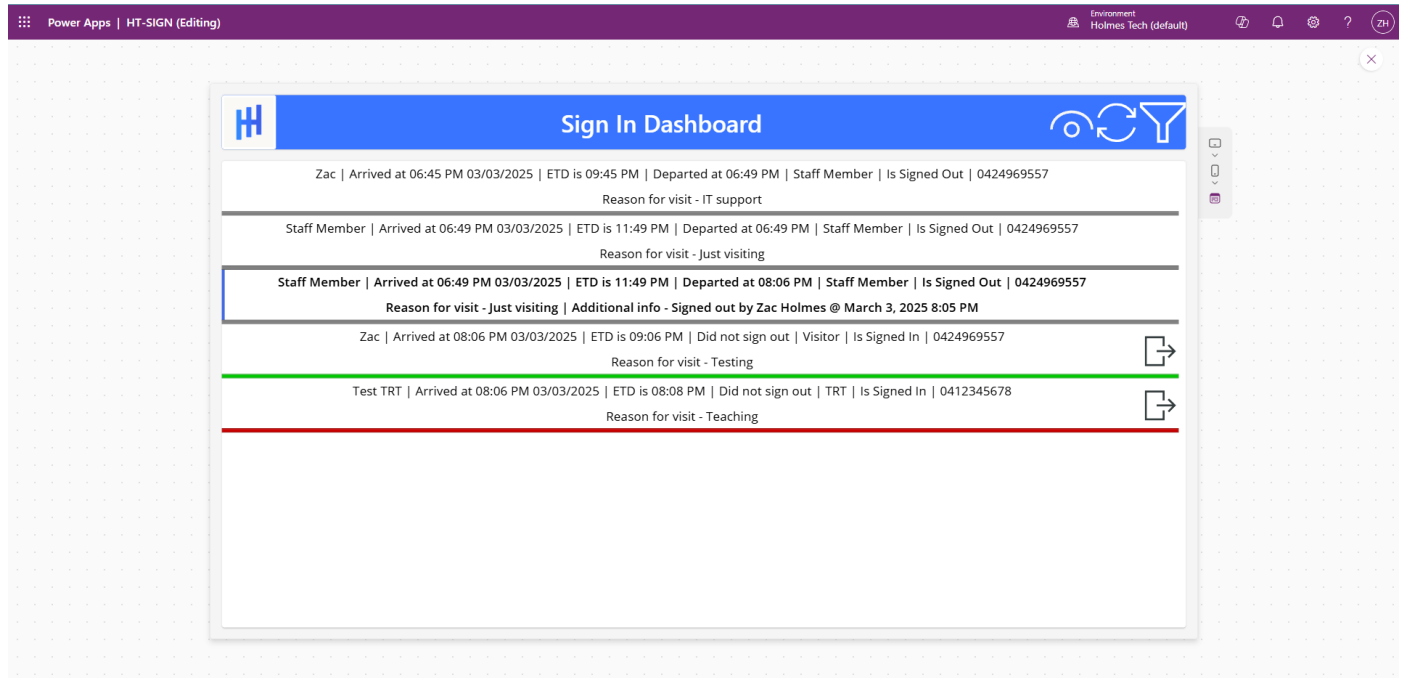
Power Apps | HT-SIGN (Editing)

Environment
Holmes Tech (default)

ZH

Sign In Dashboard

Zac | Arrived at 06:45 PM 03/03/2025 | ETD is 09:45 PM | Departed at 06:49 PM | Staff Member | Is Signed Out | 0424969557

Reason for visit - IT support

Staff Member | Arrived at 06:49 PM 03/03/2025 | ETD is 11:49 PM | Departed at 06:49 PM | Staff Member | Is Signed Out | 0424969557

Reason for visit - Just visiting

Staff Member | Arrived at 06:49 PM 03/03/2025 | ETD is 11:49 PM | Departed at 08:06 PM | Staff Member | Is Signed Out | 0424969557

Reason for visit - Just visiting | Additional info - Signed out by Zac Holmes @ March 3, 2025 8:05 PM

Zac | Arrived at 08:06 PM 03/03/2025 | ETD is 09:06 PM | Did not sign out | Visitor | Is Signed In | 0424969557

Reason for visit - Testing

Test TRT | Arrived at 08:06 PM 03/03/2025 | ETD is 08:08 PM | Did not sign out | TRT | Is Signed In | 0412345678

Reason for visit - Teaching